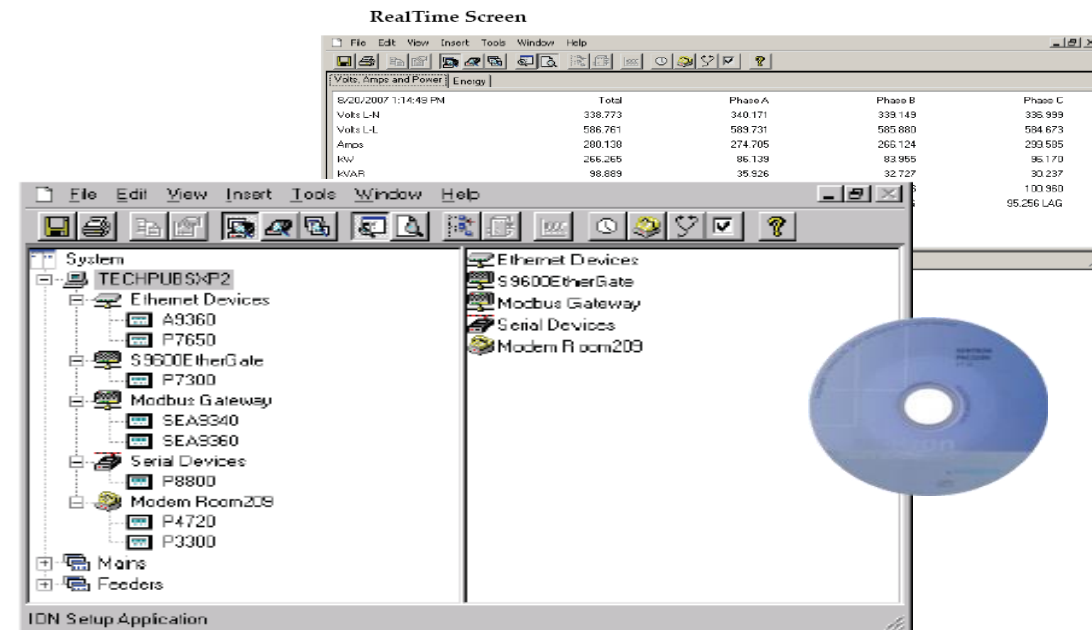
RealTime Screen

File Edit View Insert Tools Window Help

Volts, Amps and Power | Energy

| 8/20/2007 1:14:49 PM | Total | Phase A | Phase B | Phase C |
|---|---|---|---|---|
| Volts L-N | 338.773 | 340.171 | 339.149 | 336.999 |
| Volts L-L | 586.761 | 589.731 | 585.880 | 584.673 |
| Amps | 280.138 | 274.705 | 266.124 | 299.585 |
| kW | 266.265 | 86.139 | 83.955 | 95.170 |
| kVAR | 98.889 | 35.926 | 32.727 | 30.237 |
| | | | | 100.960 |
| | | | | 95.256 LAG |

File Edit View Insert Tools Window Help

System
TECHPUBSXP2
Ethernet Devices
A9360
P7650
S9600EtherGate
P7300
Modbus Gateway
SEA9340
SEA9360
Serial Devices
P8800
Modem Room209
P4720
P3300
Mains
Feeders

Ethernet Devices
S9600EtherGate
Modbus Gateway
Serial Devices
Modem Room209

IDN Setup Application